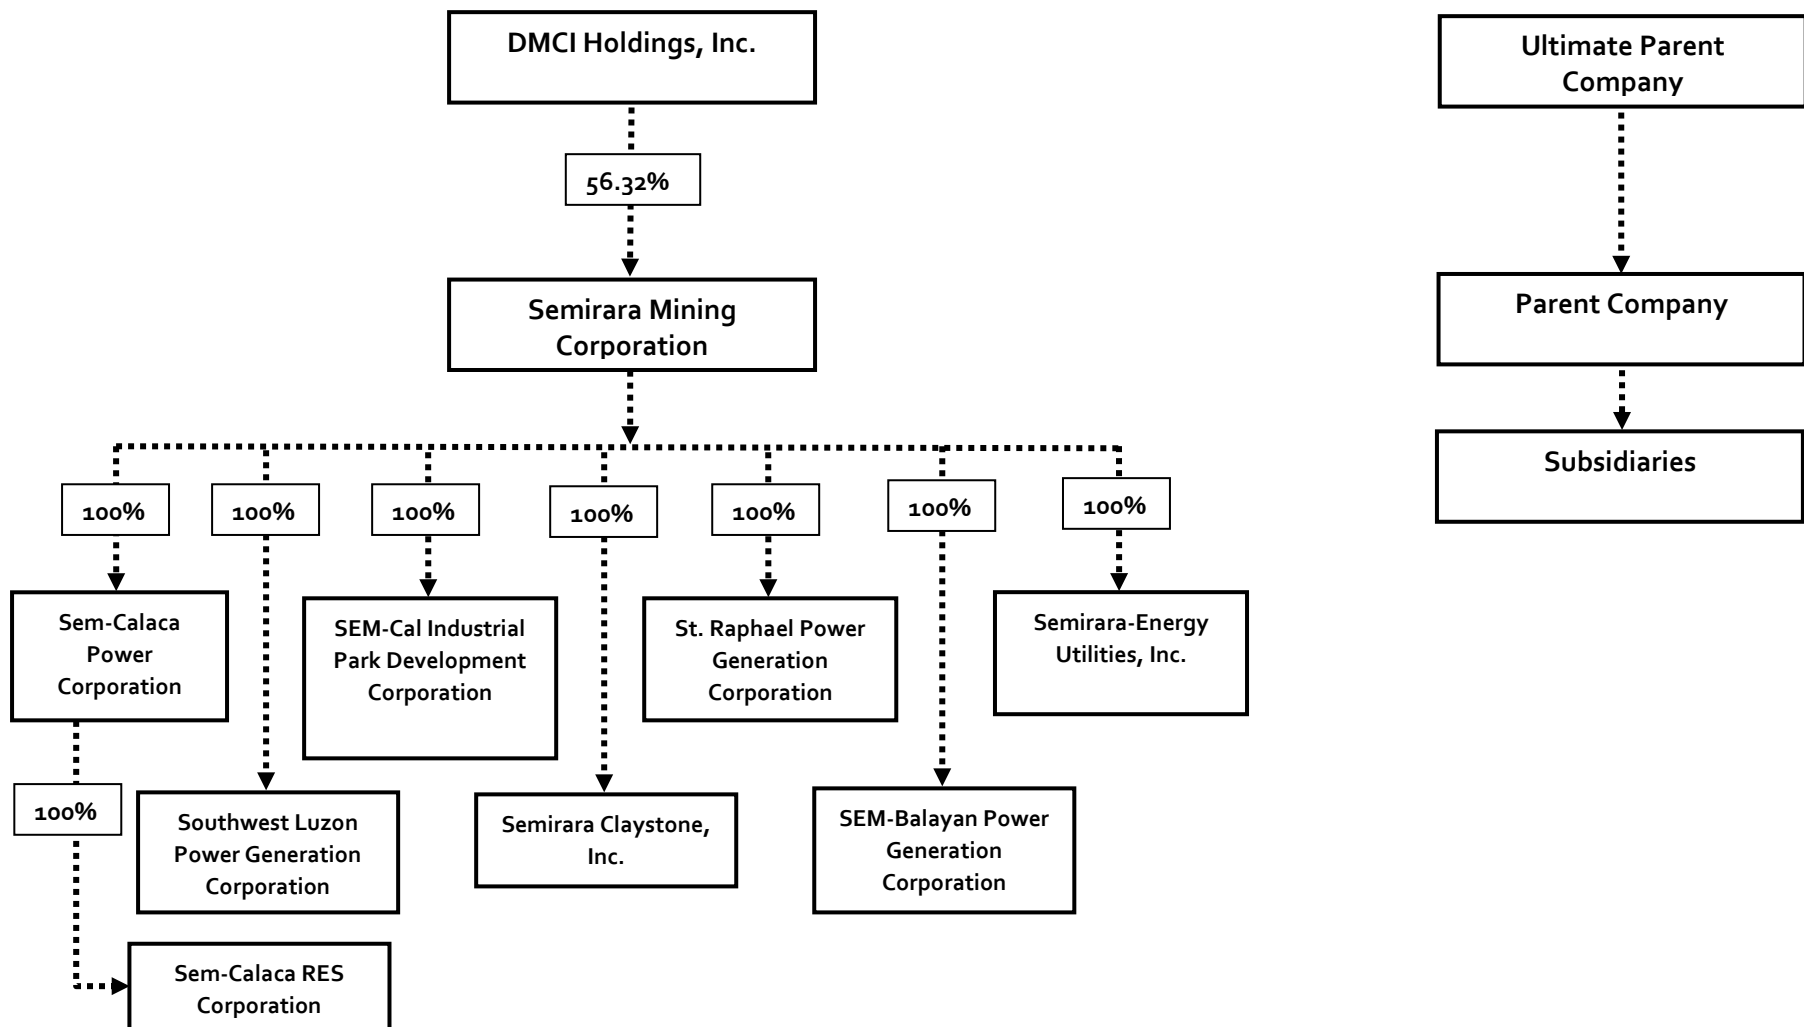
DMCI Holdings, Inc.

56.32%

Semirara Mining Corporation

100%

100%

100%

100%

100%

100%

100%

Sem-Calaca Power Corporation

SEM-Cal Industrial Park Development Corporation

St. Raphael Power Generation Corporation

Semirara-Energy Utilities, Inc.

100%

Southwest Luzon Power Generation Corporation

Semirara Claystone, Inc.

SEM-Balayan Power Generation Corporation

Sem-Calaca RES Corporation

Ultimate Parent Company

Parent Company

Subsidiaries